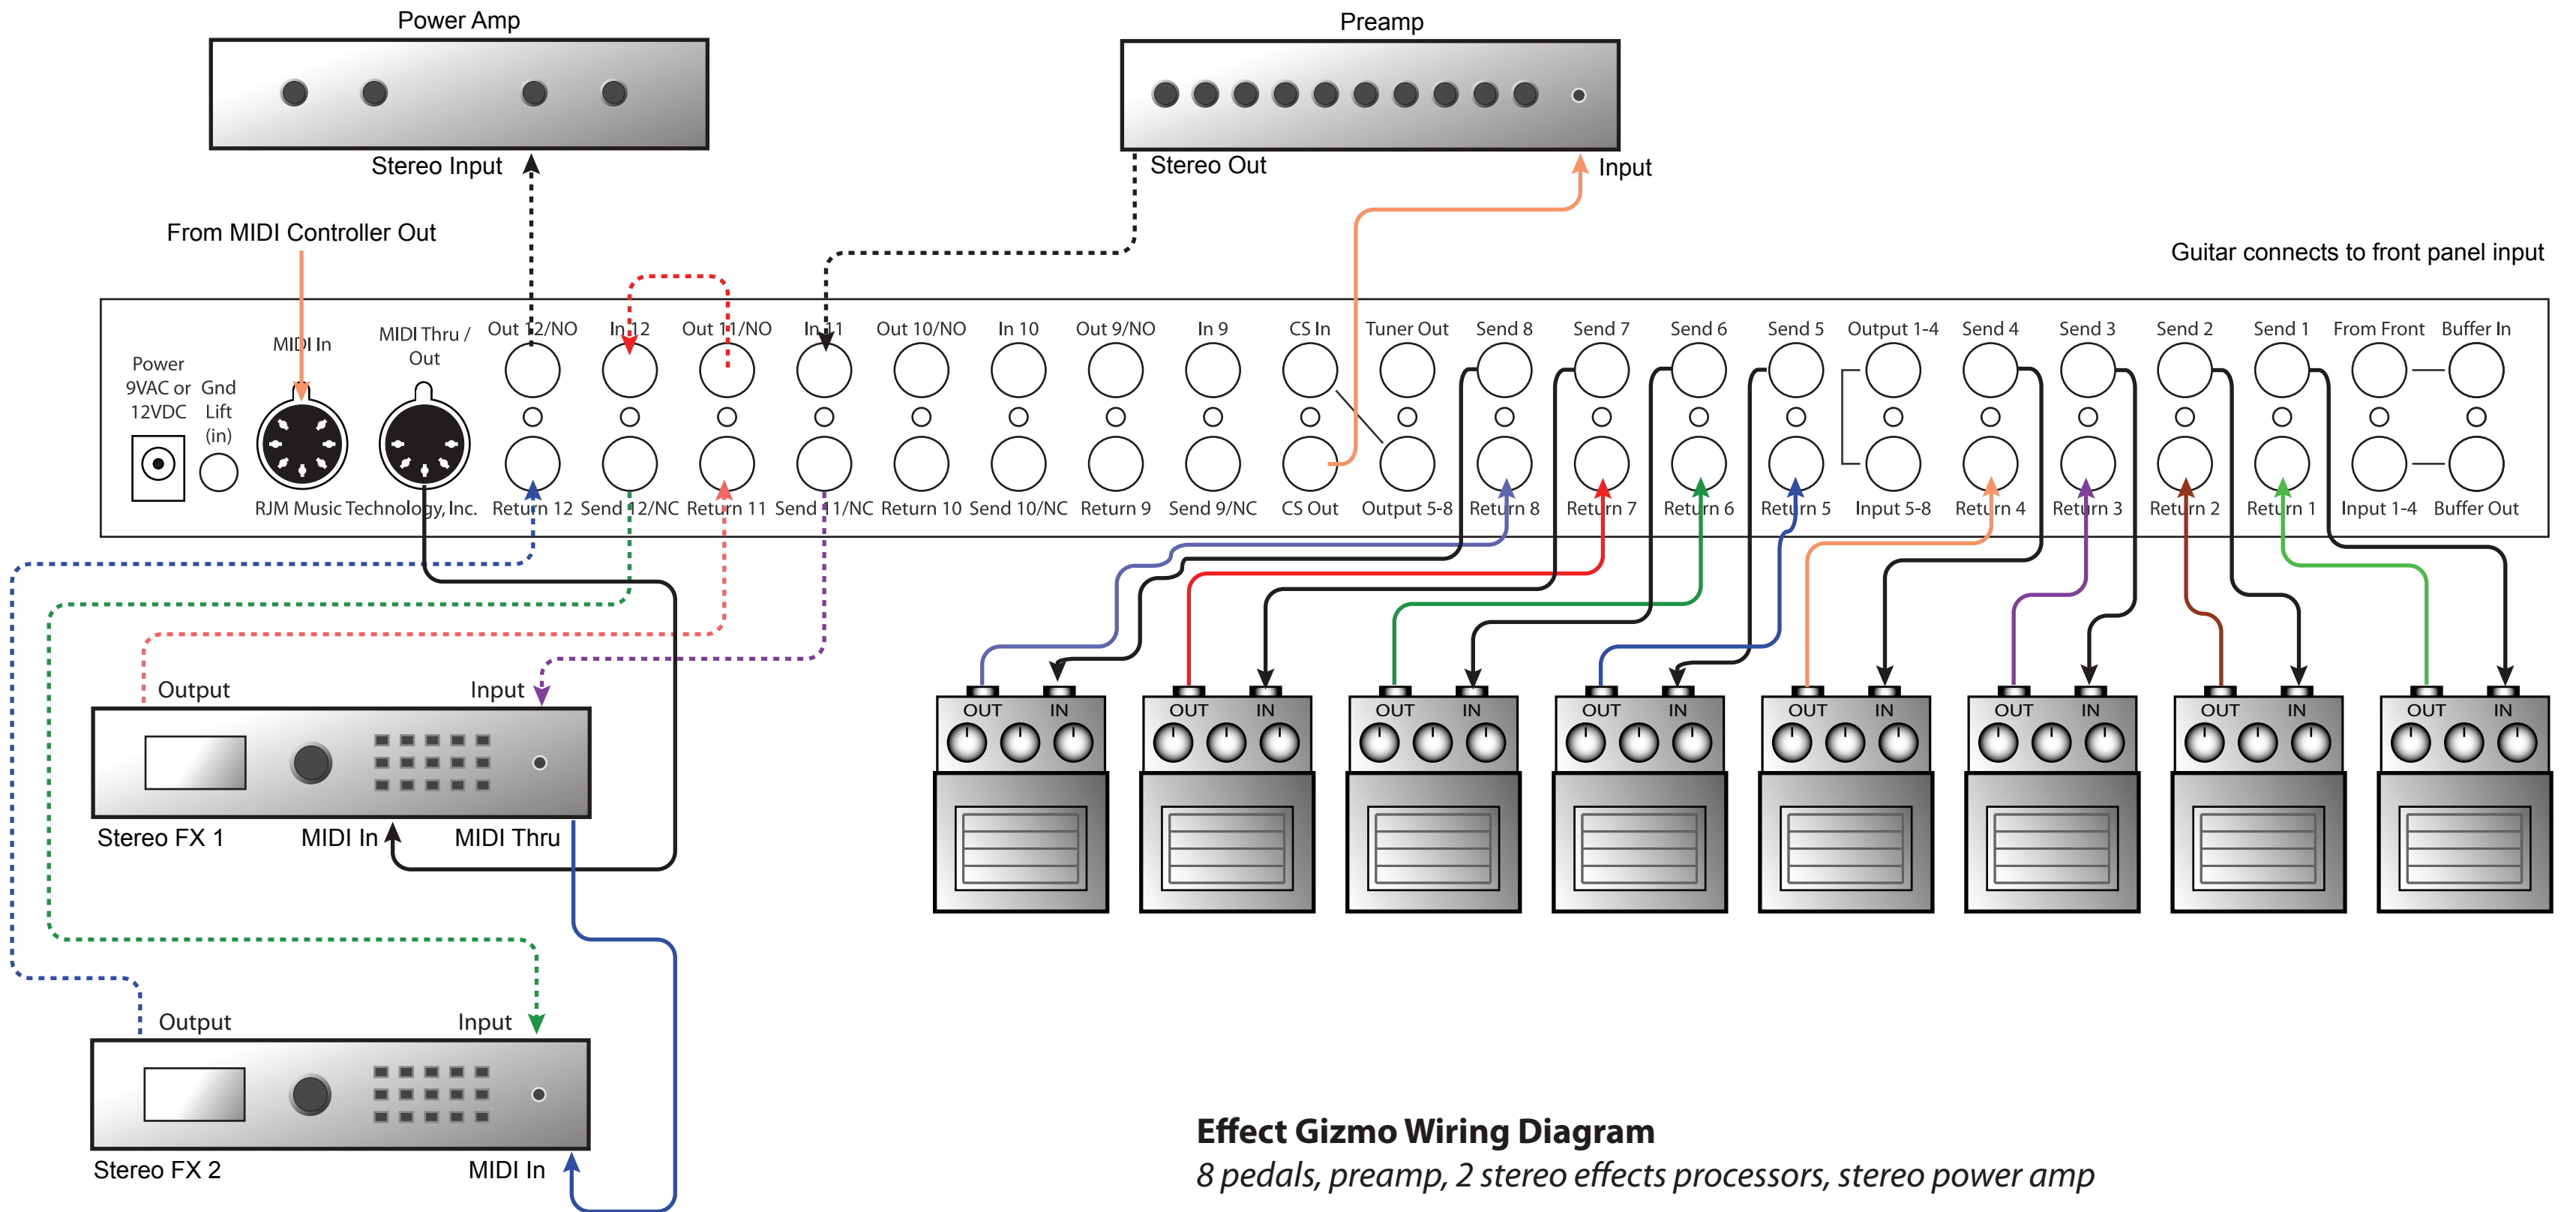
Power Amp

Stereo Input

Preamp

Stereo Out

Input

From MIDI Controller Out

Guitar connects to front panel input

Power 9VAC or 12VDC

Gnd Lift (in)

MIDI In

MIDI Thru / Out

RJM Music Technology, Inc.

Out 12/NO

In 12

Out 11/NO

In 11

Out 10/NO

In 10

Out 9/NO

In 9

CS In

Tuner Out

Send 8

Send 7

Send 6

Send 5

Output 1-4

Send 4

Send 3

Send 2

Send 1

From Front

Buffer In

Return 12

Send 12/NC

Return 11

Send 11/NC

Return 10

Send 10/NC

Return 9

Send 9/NC

CS Out

Output 5-8

Return 8

Return 7

Return 6

Return 5

Input 5-8

Return 4

Return 3

Return 2

Return 1

Input 1-4

Buffer Out

Output

Input

Stereo FX 1

MIDI In

MIDI Thru

Output

Input

Stereo FX 2

MIDI In

OUT IN

OUT IN

OUT IN

OUT IN

OUT IN

OUT IN

OUT IN

OUT IN

**Effect Gizmo Wiring Diagram**

*8 pedals, preamp, 2 stereo effects processors, stereo power amp*